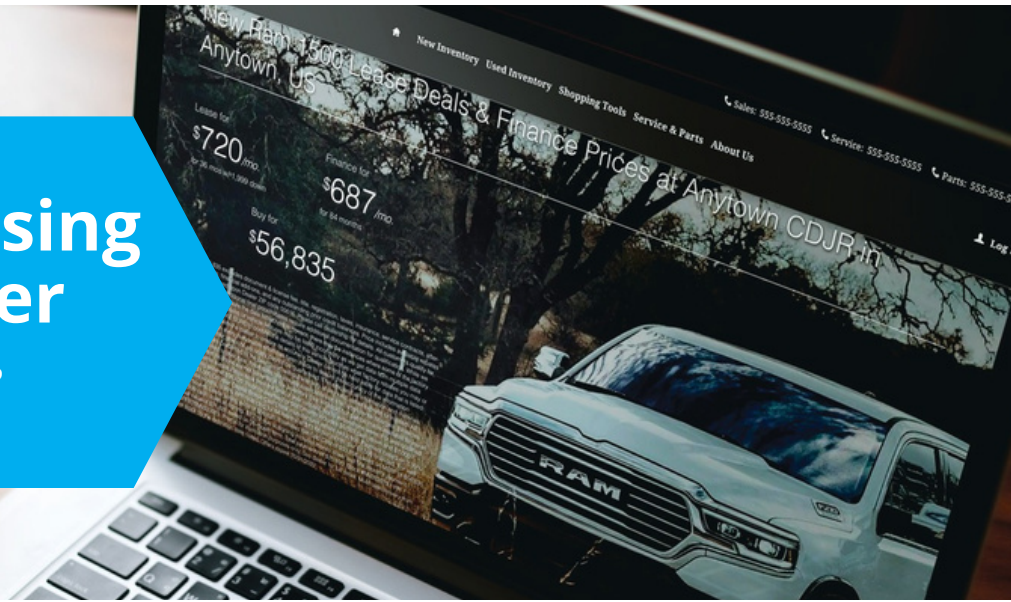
sing
er

New Inventory Used Inventory Shopping Tools Service & Parts About Us

Sales: 555-555-5555 Service: 555-555-5555 Parts: 555-555-

Log

New Ram 1500 Lease Deals & Finance Prices at Anytown CDJR in Anytown, US

Lease for
$720/mo
for 36 months, $1,999 down

Finance for
$687/mo
for 84 months

Buy for
$56,835

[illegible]

RAM